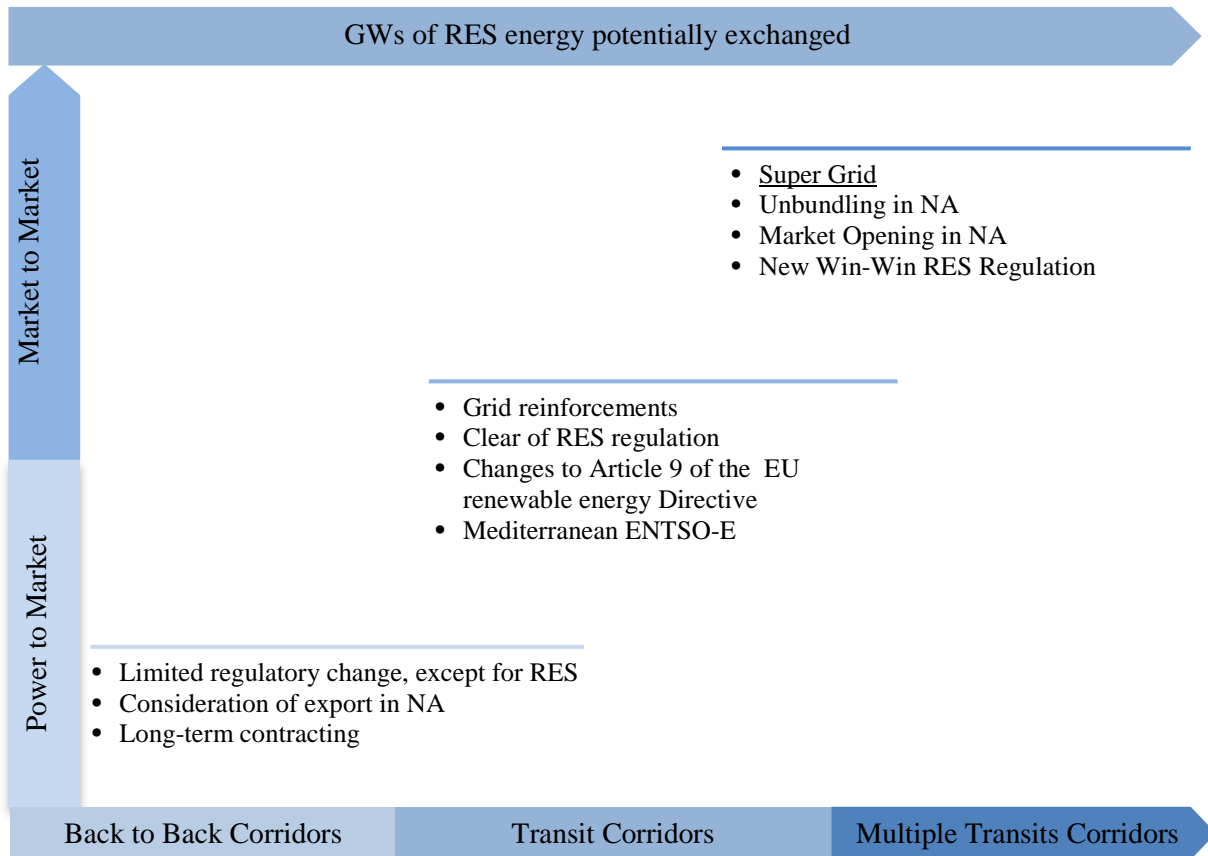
GWs of RES energy potentially exchanged

Market to Market

Power to Market

- Super Grid
- Unbundling in NA
- Market Opening in NA
- New Win-Win RES Regulation

- Grid reinforcements
- Clear of RES regulation
- Changes to Article 9 of the EU renewable energy Directive
- Mediterranean ENTSO-E

- Limited regulatory change, except for RES
- Consideration of export in NA
- Long-term contracting

Back to Back Corridors

Transit Corridors

Multiple Transits Corridors